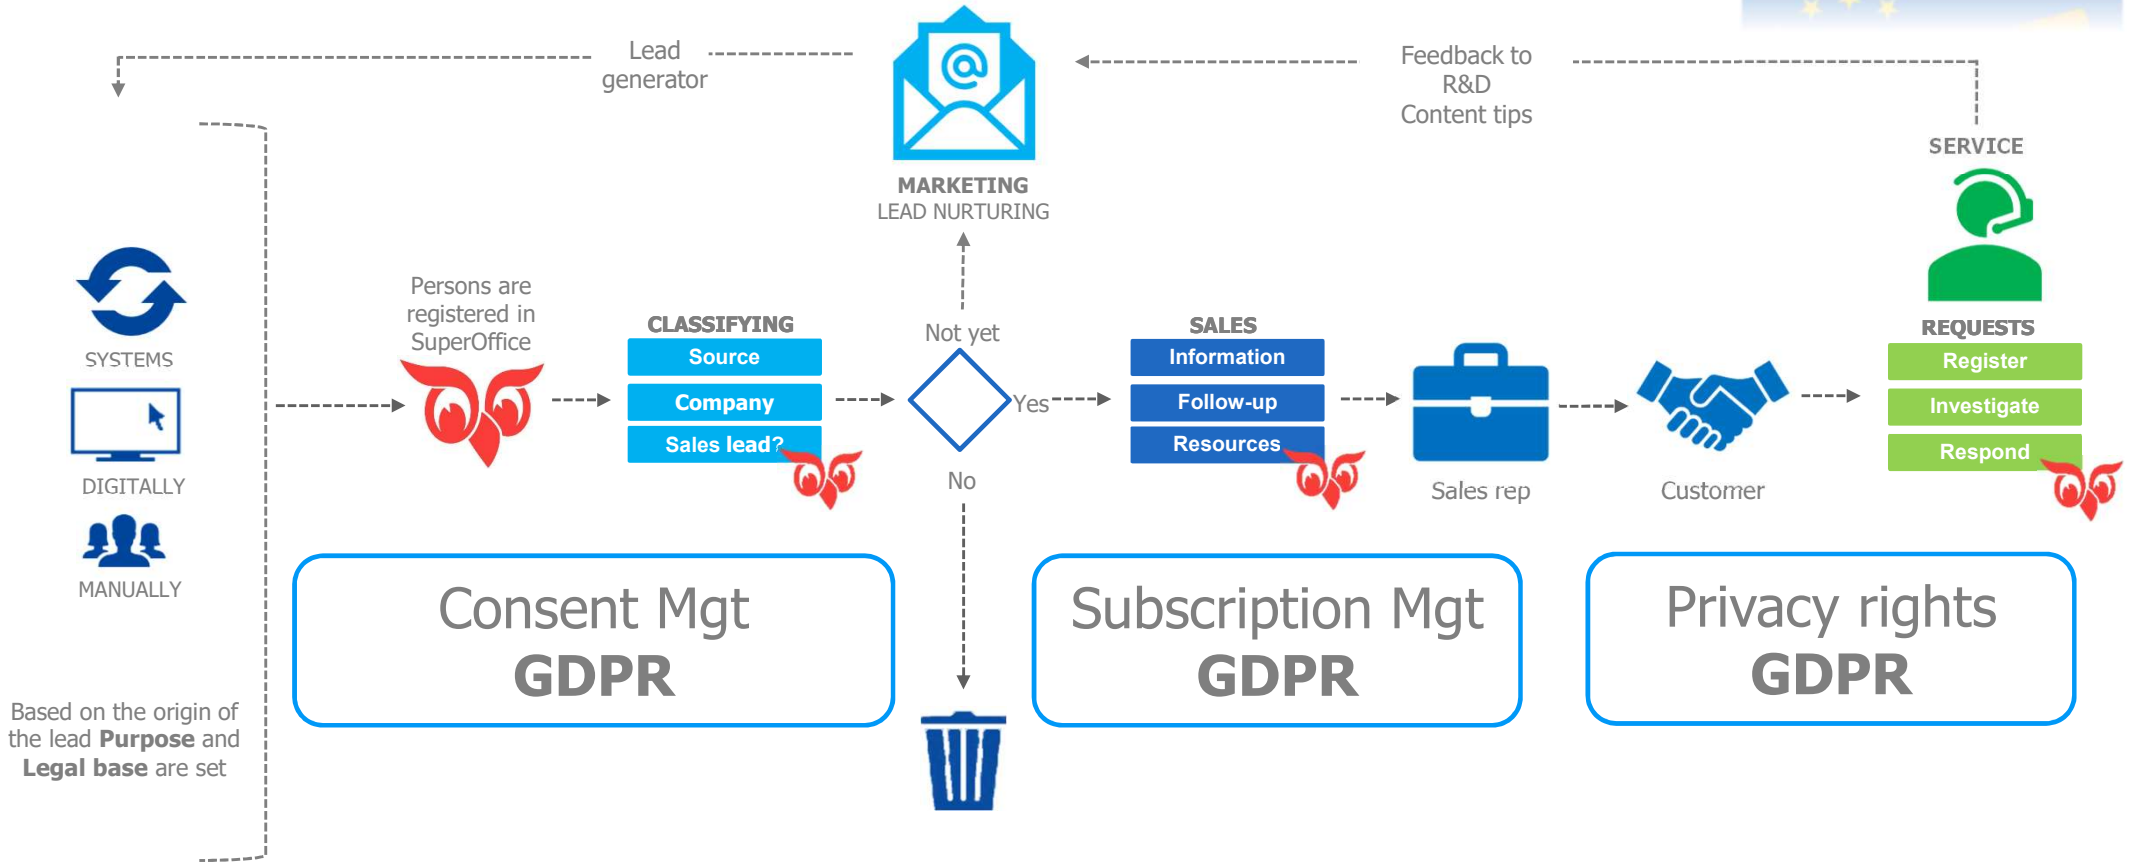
Lead generator

MARKETING
LEAD NURTURING

Feedback to R&D
Content tips

SERVICE

SYSTEMS

DIGITALLY

MANUALLY

Persons are registered in SuperOffice

CLASSIFYING
Source
Company
Sales lead?

Not yet

Yes

No

SALES
Information
Follow-up
Resources

Sales rep

Customer

REQUESTS
Register
Investigate
Respond

Consent Mgt
GDPR

Subscription Mgt
GDPR

Privacy rights
GDPR

Based on the origin of the lead **Purpose** and **Legal base** are set